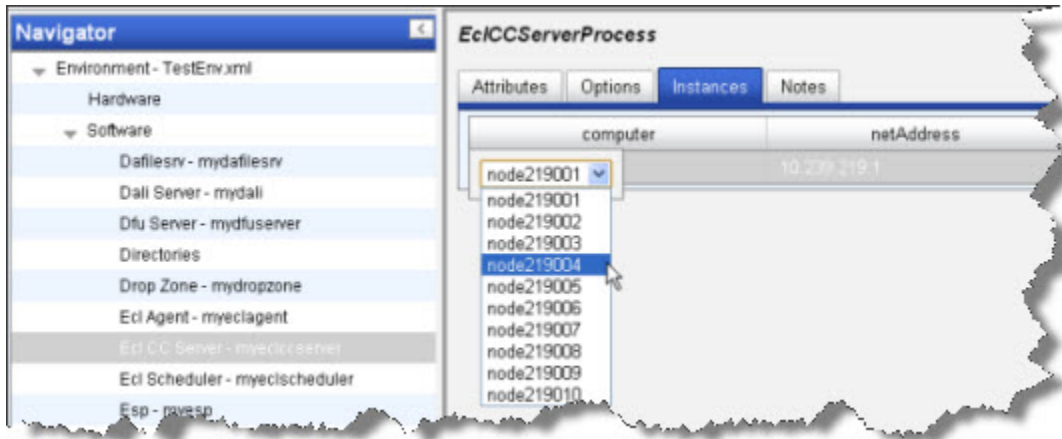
Navigator

Environment - TestEnv.xml

Hardware

Software

Dafilesrv - mydafilesrv

Dali Server - mydali

Dfu Server - mydfuserver

Directories

Drop Zone - mydropzone

Ecl Agent - myeclagent

Ecl CC Server - myeclccserver

Ecl Scheduler - myeclscheduler

Esp - myesp

EclCCServerProcess

Attributes | Options | Instances | Notes

| computer | netAddress |
|---|---|
| node219001 | 10.239.219.1 |

node219001
node219002
node219003
node219004
node219005
node219006
node219007
node219008
node219009
node219010